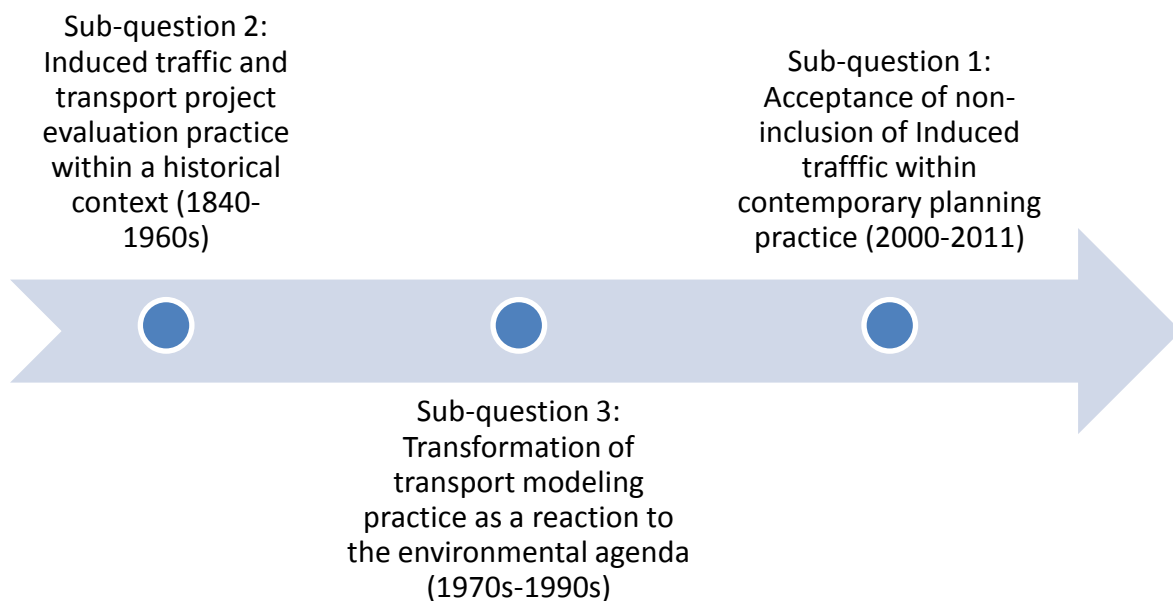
Sub-question 2: Induced traffic and transport project evaluation practice within a historical context (1840-1960s)

Sub-question 1: Acceptance of non-inclusion of Induced trafffic within contemporary planning practice (2000-2011)

Sub-question 3: Transformation of transport modeling practice as a reaction to the environmental agenda (1970s-1990s)